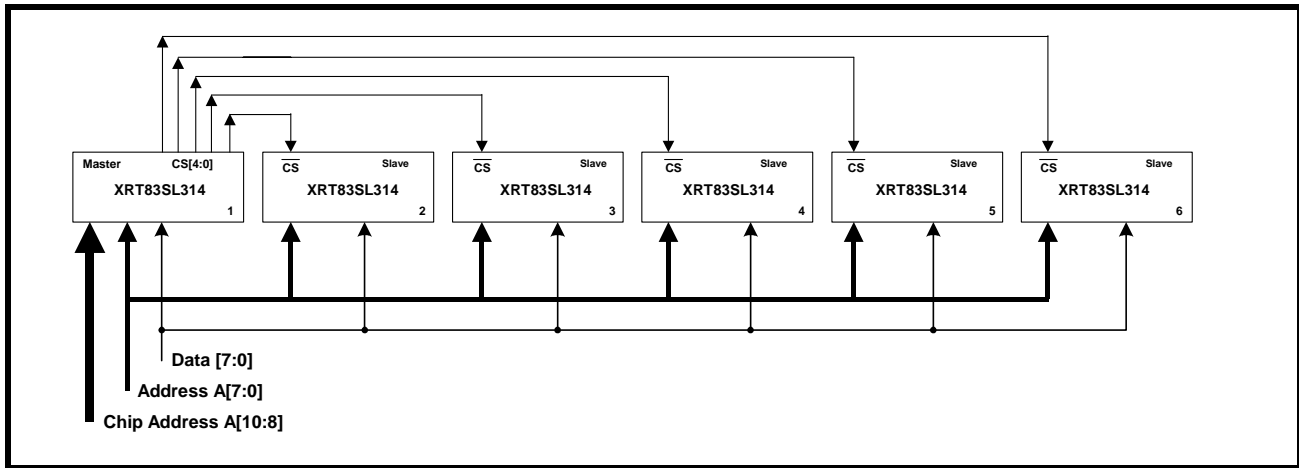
Master CS[4:0]
XRT83SL314
1

$\overline{CS}$ Slave
XRT83SL314
2

$\overline{CS}$ Slave
XRT83SL314
3

$\overline{CS}$ Slave
XRT83SL314
4

$\overline{CS}$ Slave
XRT83SL314
5

$\overline{CS}$ Slave
XRT83SL314
6

Data [7:0]
Address A[7:0]
Chip Address A[10:8]